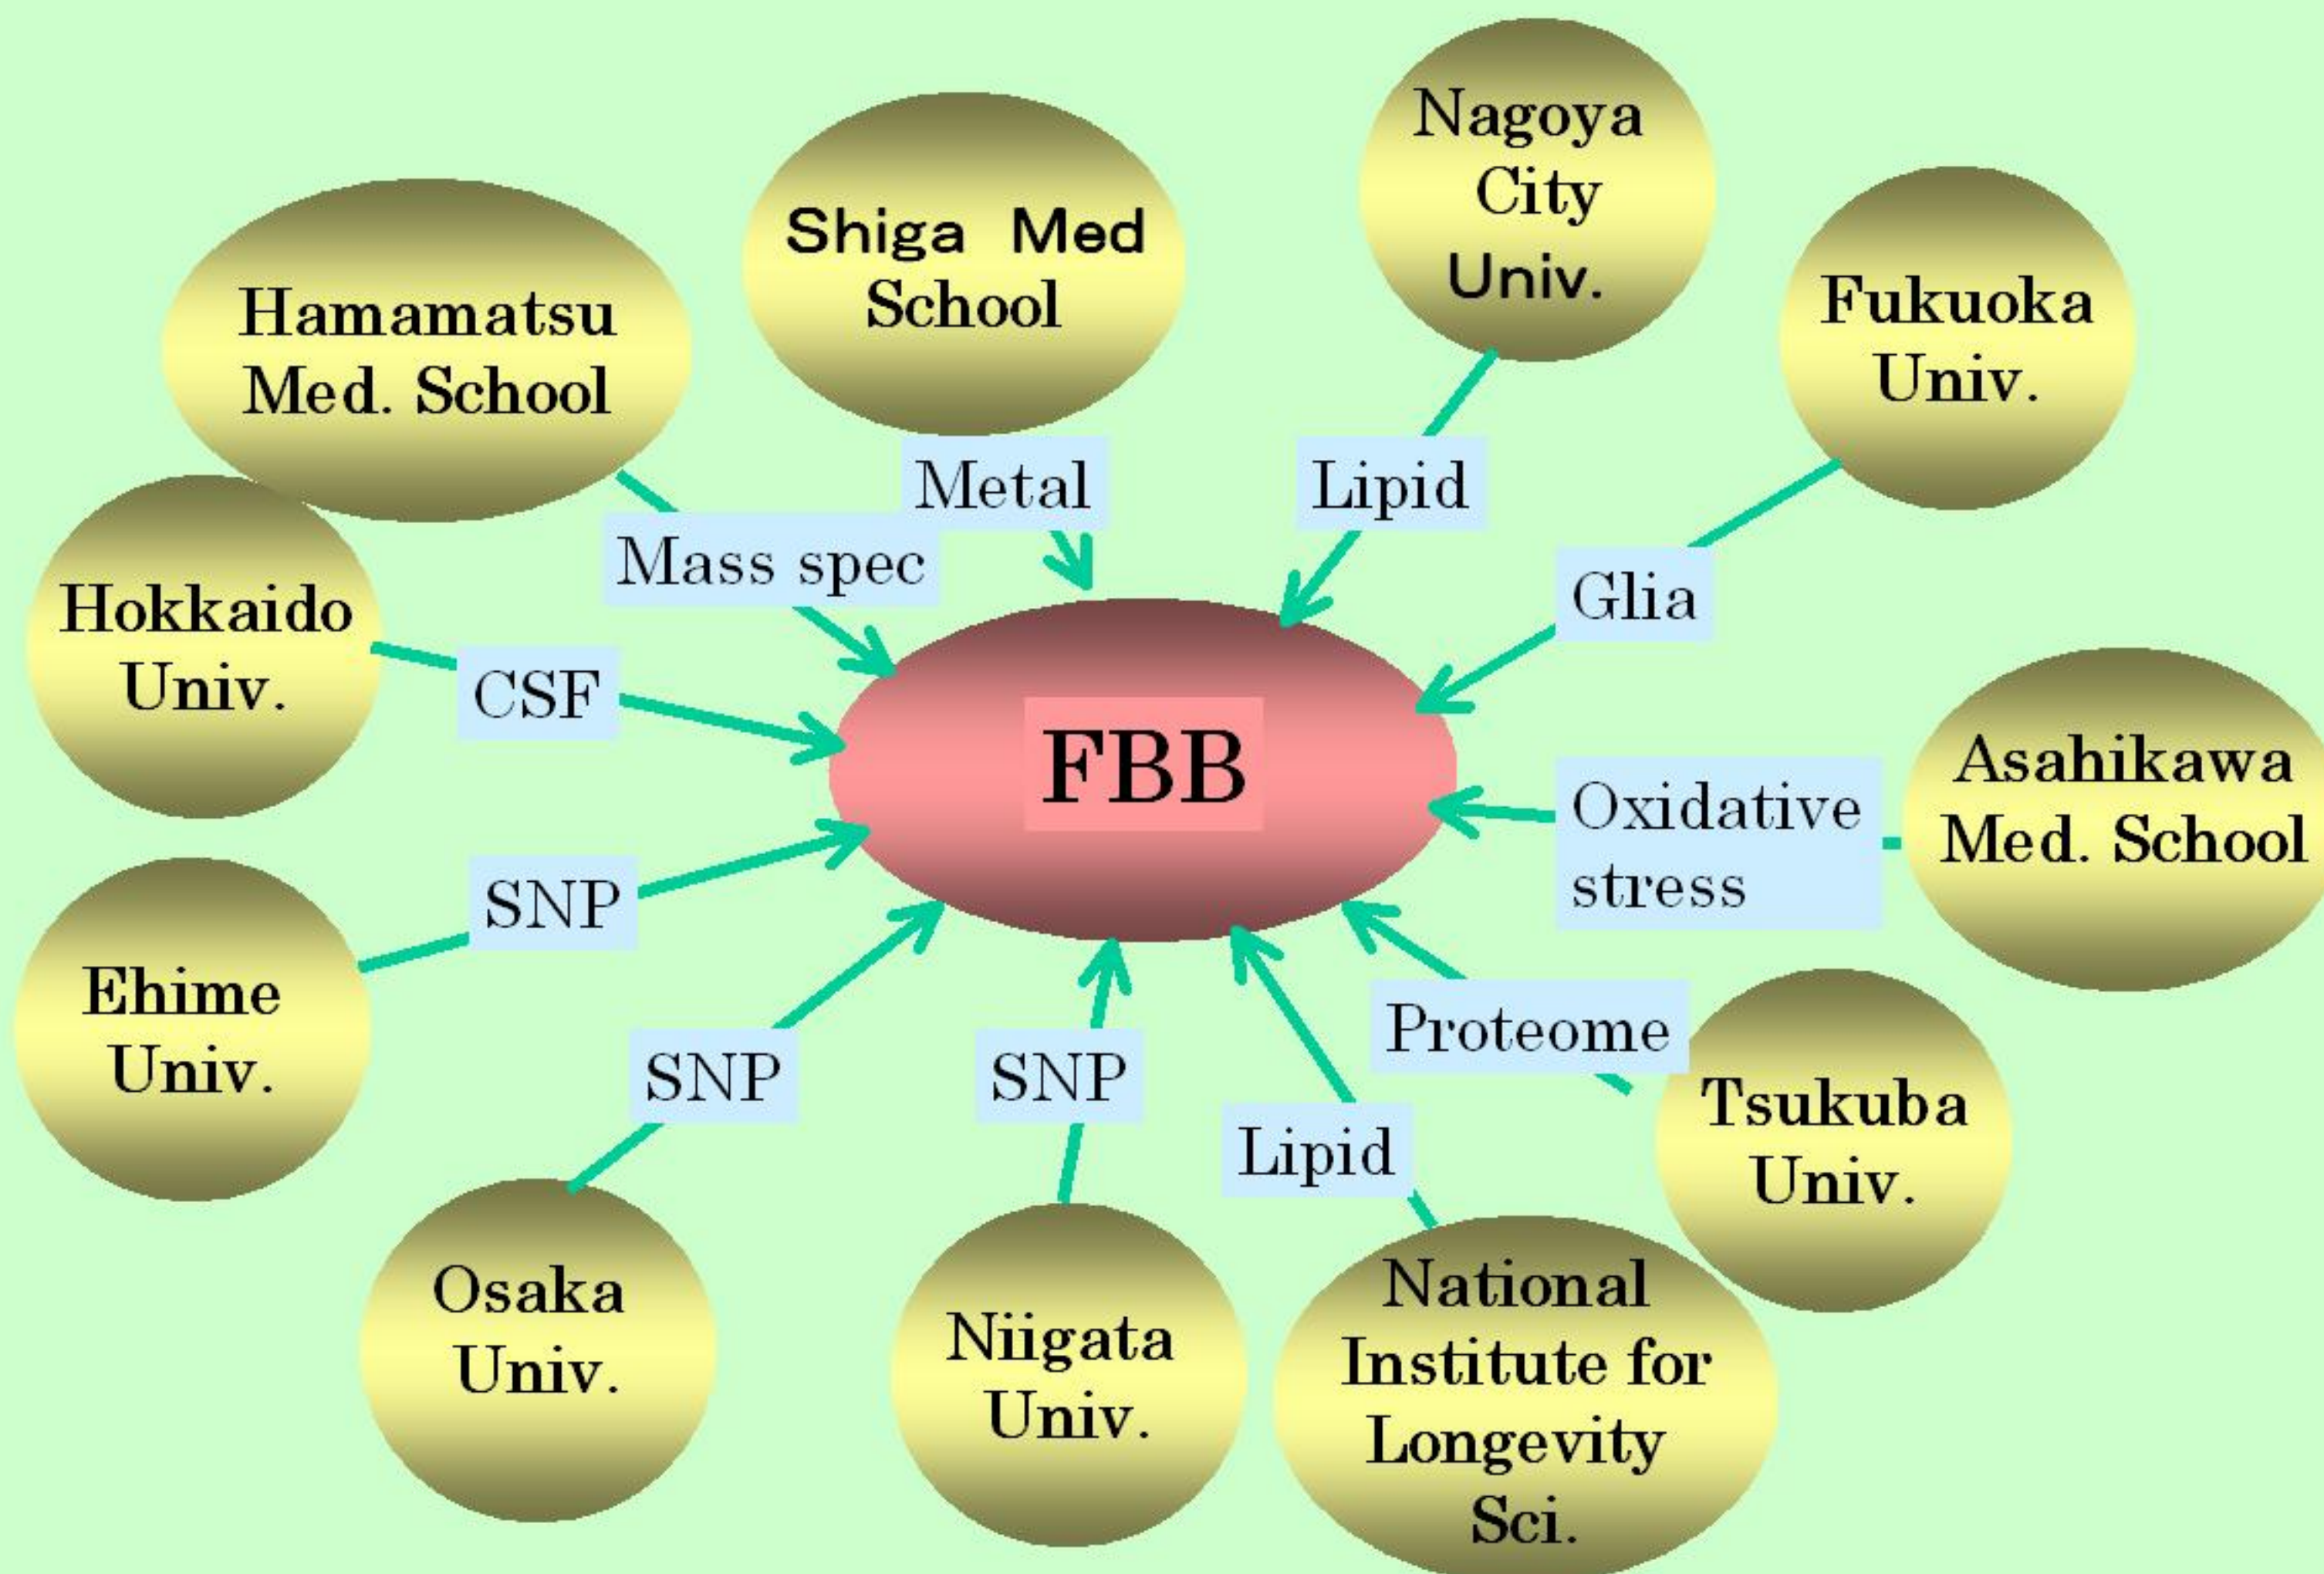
Nagoya City Univ.

Shiga Med School

Hamamatsu Med. School

Fukuoka Univ.

Metal

Lipid

Mass spec

Glia

Hokkaido Univ.

CSF

FBB

Asahikawa Med. School

Oxidative stress

SNP

Ehime Univ.

Proteome

SNP

SNP

Tsukuba Univ.

Lipid

Osaka Univ.

Niigata Univ.

National Institute for Longevity Sci.